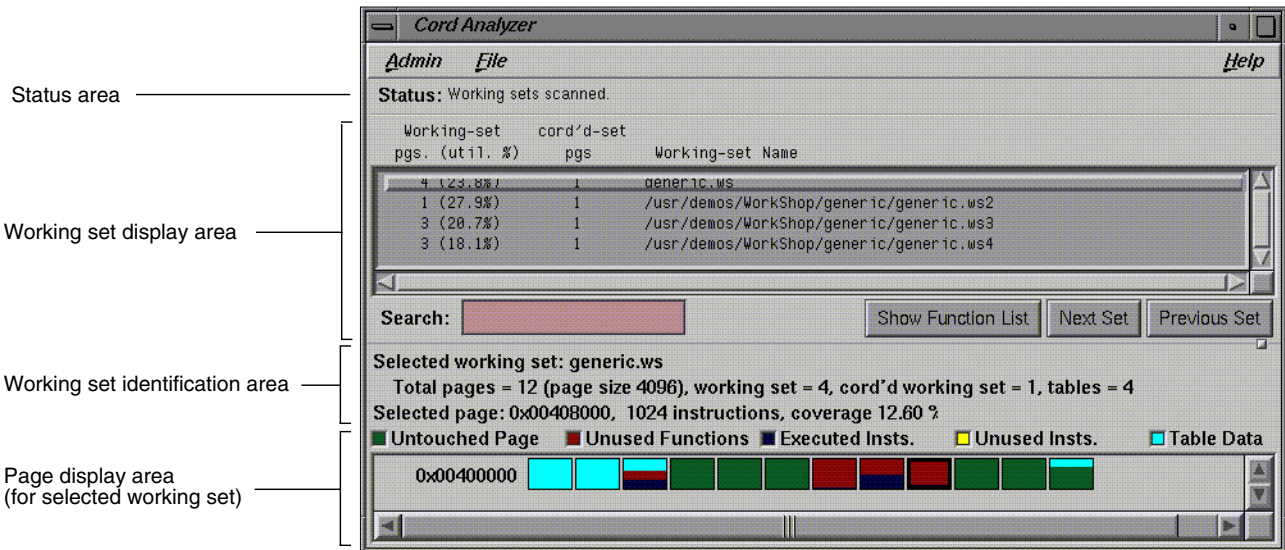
Cord Analyzer

Admin File Help

Status area

Status: Working sets scanned.

Working-set cord'd-set
pgs. (util. %) pgs Working-set Name

| Working-set pgs. (util. %) | cord'd-set pgs | Working-set Name |
|---|---|---|
| 4 (23.8%) | 1 | generic.ws |
| 1 (27.9%) | 1 | /usr/demos/WorkShop/generic/generic.ws2 |
| 3 (20.7%) | 1 | /usr/demos/WorkShop/generic/generic.ws3 |
| 3 (18.1%) | 1 | /usr/demos/WorkShop/generic/generic.ws4 |

Working set display area

Search:

Show Function List Next Set Previous Set

Working set identification area

Selected working set: generic.ws
Total pages = 12 (page size 4096), working set = 4, cord'd working set = 1, tables = 4
Selected page: 0x00408000, 1024 instructions, coverage 12.60 %

Untouched Page Unused Functions Executed Insts. Unused Insts. Table Data

Page display area
(for selected working set)

0x00400000